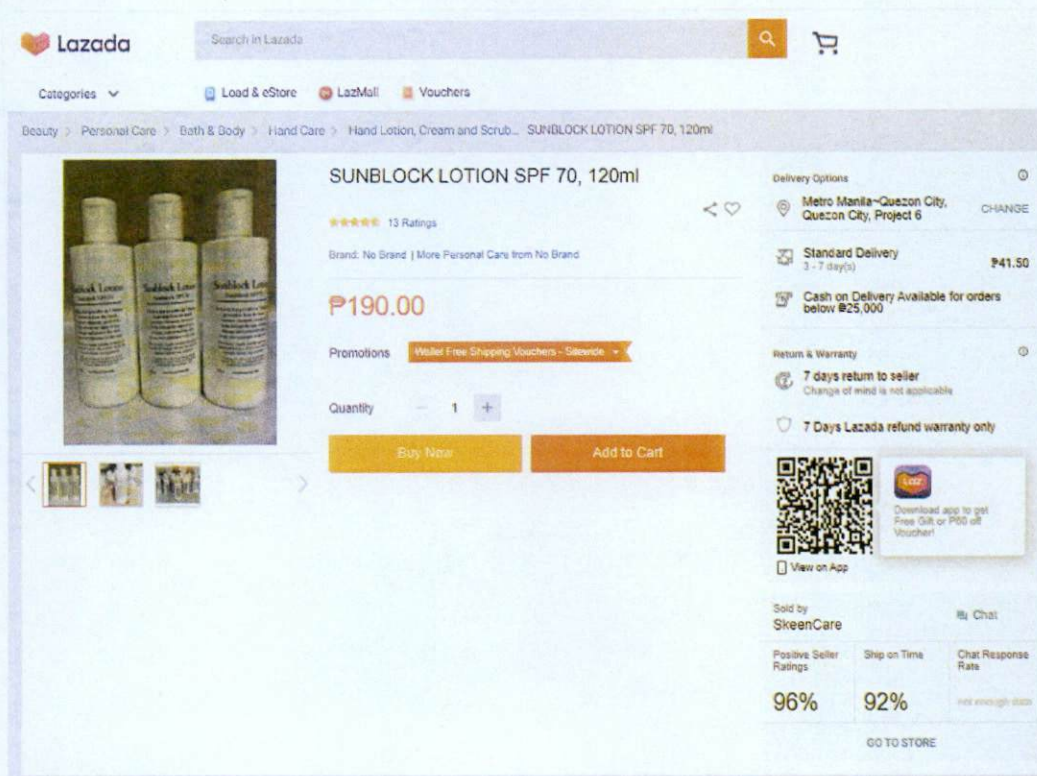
Lazada

Search in Lazada

Categories

Load & eStore

LazMall

Vouchers

Beauty > Personal Care > Bath & Body > Hand Care > Hand Lotion, Cream and Scrub... SUNBLOCK LOTION SPF 70, 120ml

SUNBLOCK LOTION SPF 70, 120ml

13 Ratings

Brand: No Brand | More Personal Care from No Brand

₱190.00

Promotions

Wallet Free Shipping Vouchers - Sitewide

Quantity

1

Buy Now

Add to Cart

Sunblock Lotion

Delivery Options

Metro Manila~Quezon City, Quezon City, Project 6

CHANGE

Standard Delivery

3 - 7 day(s)

₱41.50

Cash on Delivery Available for orders below ₱25,000

Return & Warranty

7 days return to seller

Change of mind is not applicable

7 Days Lazada refund warranty only

Download app to get Free Gift or ₱50 off Voucher!

View on App

Sold by

SkeenCare

Chat

Positive Seller Ratings

96%

Ship on Time

92%

Chat Response Rate

not enough data

GO TO STORE